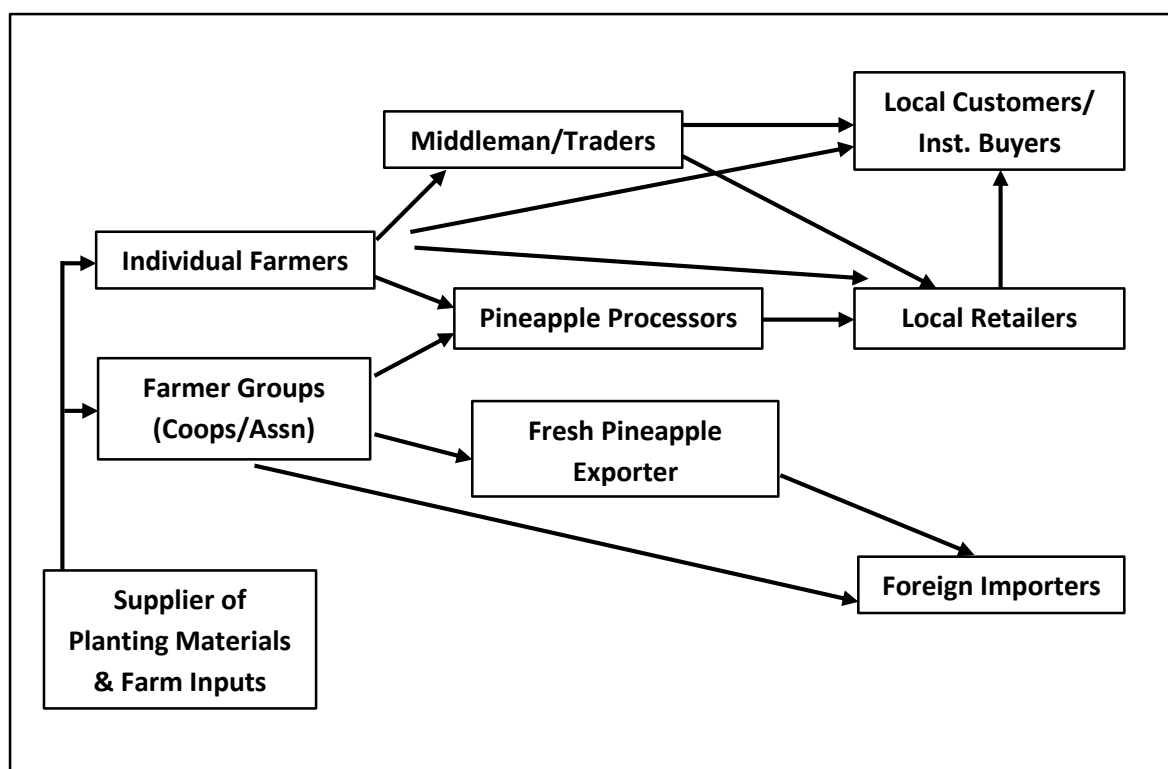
Local Customers/ Inst. Buyers

Middleman/Traders

Individual Farmers

Pineapple Processors

Local Retailers

Farmer Groups (Coops/Assn)

Fresh Pineapple Exporter

Foreign Importers

Supplier of Planting Materials & Farm Inputs